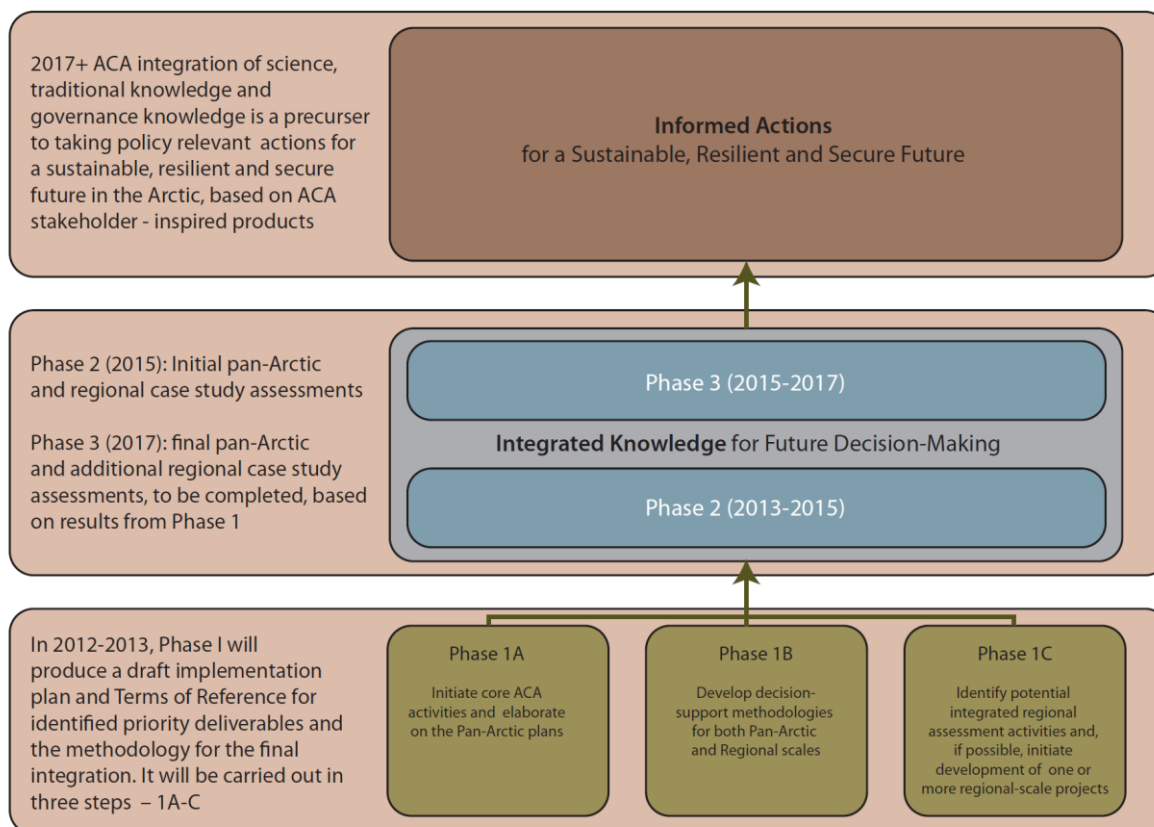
2017+ ACA integration of science, traditional knowledge and governance knowledge is a precurser to taking policy relevant actions for a sustainable, resilient and secure future in the Arctic, based on ACA stakeholder - inspired products

**Informed Actions**
for a Sustainable, Resilient and Secure Future

Phase 2 (2015): Initial pan-Arctic and regional case study assessments

Phase 3 (2017): final pan-Arctic and additional regional case study assessments, to be completed, based on results from Phase 1

Phase 3 (2015-2017)

**Integrated Knowledge** for Future Decision-Making

Phase 2 (2013-2015)

In 2012-2013, Phase I will produce a draft implementation plan and Terms of Reference for identified priority deliverables and the methodology for the final integration. It will be carried out in three steps – 1A-C

Phase 1A

Initiate core ACA activities and elaborate on the Pan-Arctic plans

Phase 1B

Develop decision-support methodologies for both Pan-Arctic and Regional scales

Phase 1C

Identify potential integrated regional assessment activities and, if possible, initiate development of one or more regional-scale projects